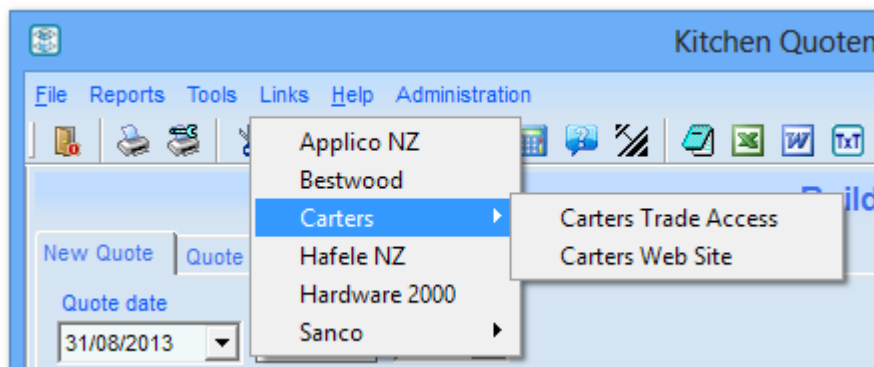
Kitchen Quoter

File Reports Tools Links Help Administration

Applico NZ
Bestwood
Carters
Hafele NZ
Hardware 2000
Sanco

Carters Trade Access
Carters Web Site

Build

New Quote
Quote

Quote date
31/08/2013